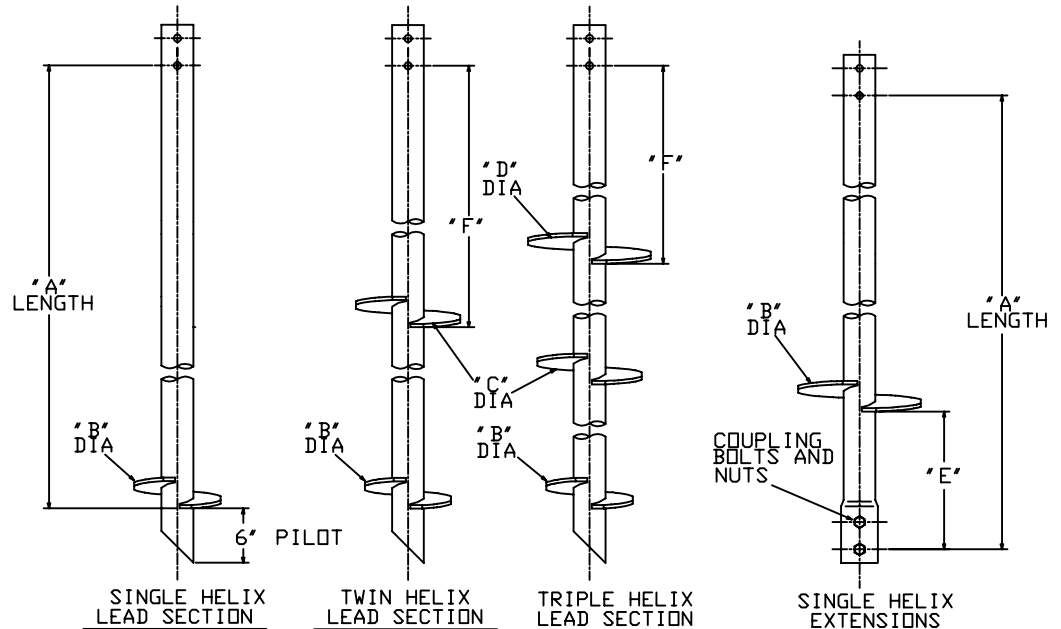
"A" LENGTH

"B" DIA

6" PILOT

SINGLE HELIX LEAD SECTION

"F"

"C" DIA

"B" DIA

TWIN HELIX LEAD SECTION

"D" DIA

"F"

"B" DIA

TRIPLE HELIX LEAD SECTION

"B" DIA

"A" LENGTH

COUPLING BOLTS AND NUTS

"E"

SINGLE HELIX EXTENSIONS